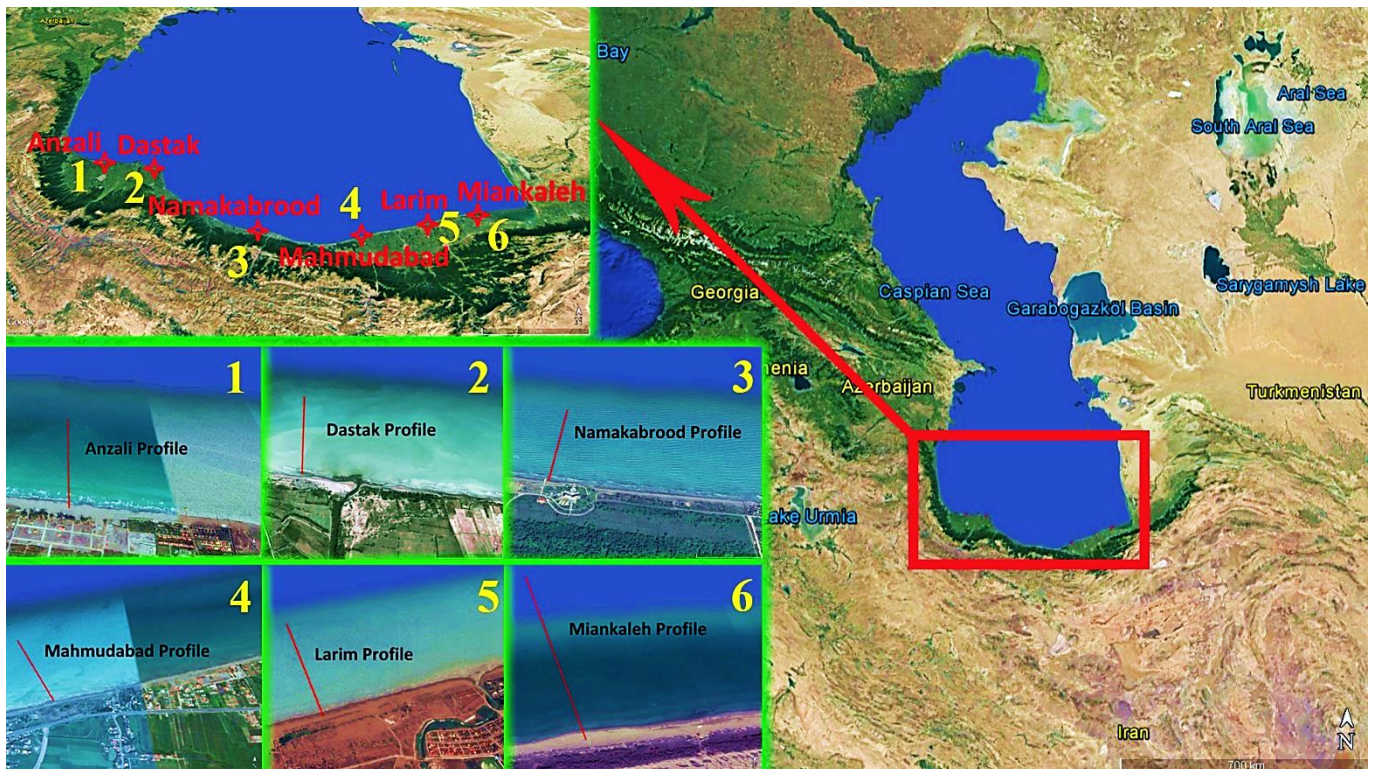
Anzali
Dastak
1
2
Namakabrood
4
Larim
Miankaleh
5
6
3
Mahmudabad

1
Anzali Profile

2
Dastak Profile

3
Namakabrood Profile

4
Mahmudabad Profile

5
Larim Profile

6
Miankaleh Profile

Bay
Aral Sea
South Aral Sea
Georgia
Caspian Sea
Garabogazkol Basin
Sarygamysh Lake
menia
Azerbaijan
Turkmenistan
ake Urmia
Iran
N
700 km